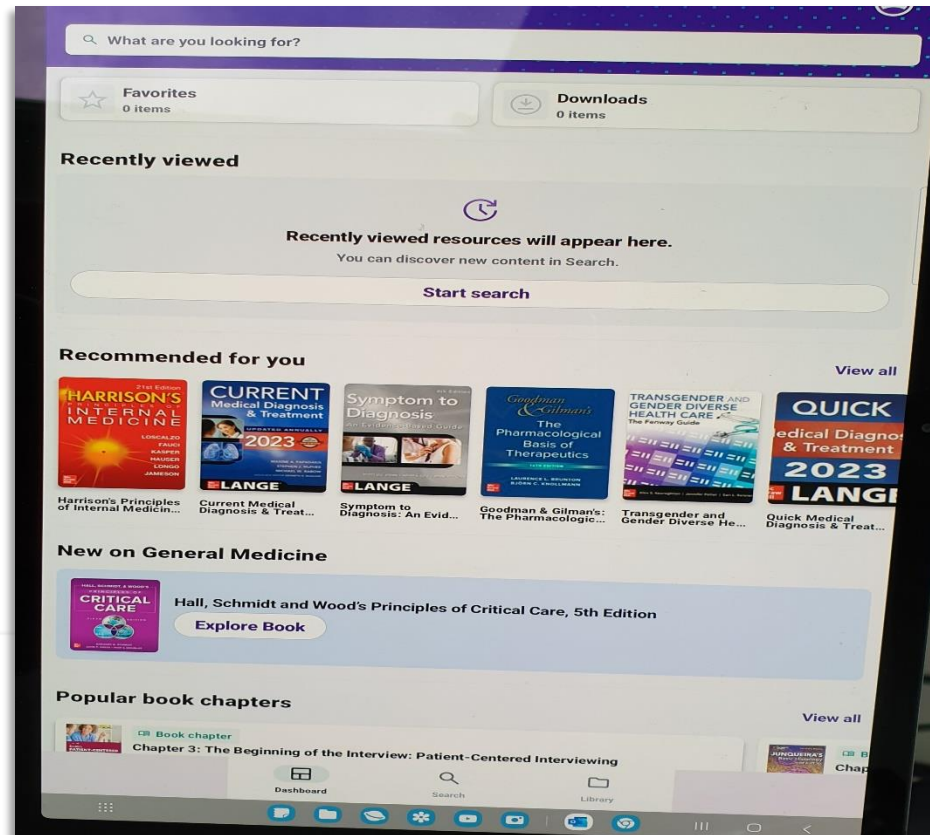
What are you looking for?

Favorites
0 items

Downloads
0 items

Recently viewed

Recently viewed resources will appear here.
You can discover new content in Search.

Start search

Recommended for you

View all

21st Edition HARRISON'S PRINCIPLES OF INTERNAL MEDICINE LOSCALZO FAUCI KASPER HAUSER LONGO JAMESON

CURRENT Medical Diagnosis & Treatment UPDATED ANNUALLY 2023 LANGE

Symptom to Diagnosis An Evidence-Based Guide LANGE

Goodman & Gilman's The Pharmacological Basis of Therapeutics LAURENCE L. BRUNTON BJÖRN C. KNOLLMANN

TRANSGENDER AND GENDER DIVERSE HEALTH CARE The Fenway Guide

QUICK Medical Diagnos & Treatment 2023 LANG

Harrison's Principles of Internal Medicin...

Current Medical Diagnosis & Treat...

Symptom to Diagnosis: An Evid...

Goodman & Gilman's: The Pharmacologic...

Transgender and Gender Diverse He...

Quick Medical Diagnosis & Treat...

New on General Medicine

HALL, SCHMIDT AND WOOD'S PRINCIPLES OF CRITICAL CARE

Hall, Schmidt and Wood's Principles of Critical Care, 5th Edition

Explore Book

Popular book chapters

View all

Book chapter
Chapter 3: The Beginning of the Interview: Patient-Centered Interviewing

JUNQUEIRA'S
B
Chap

Dashboard
Search
Library